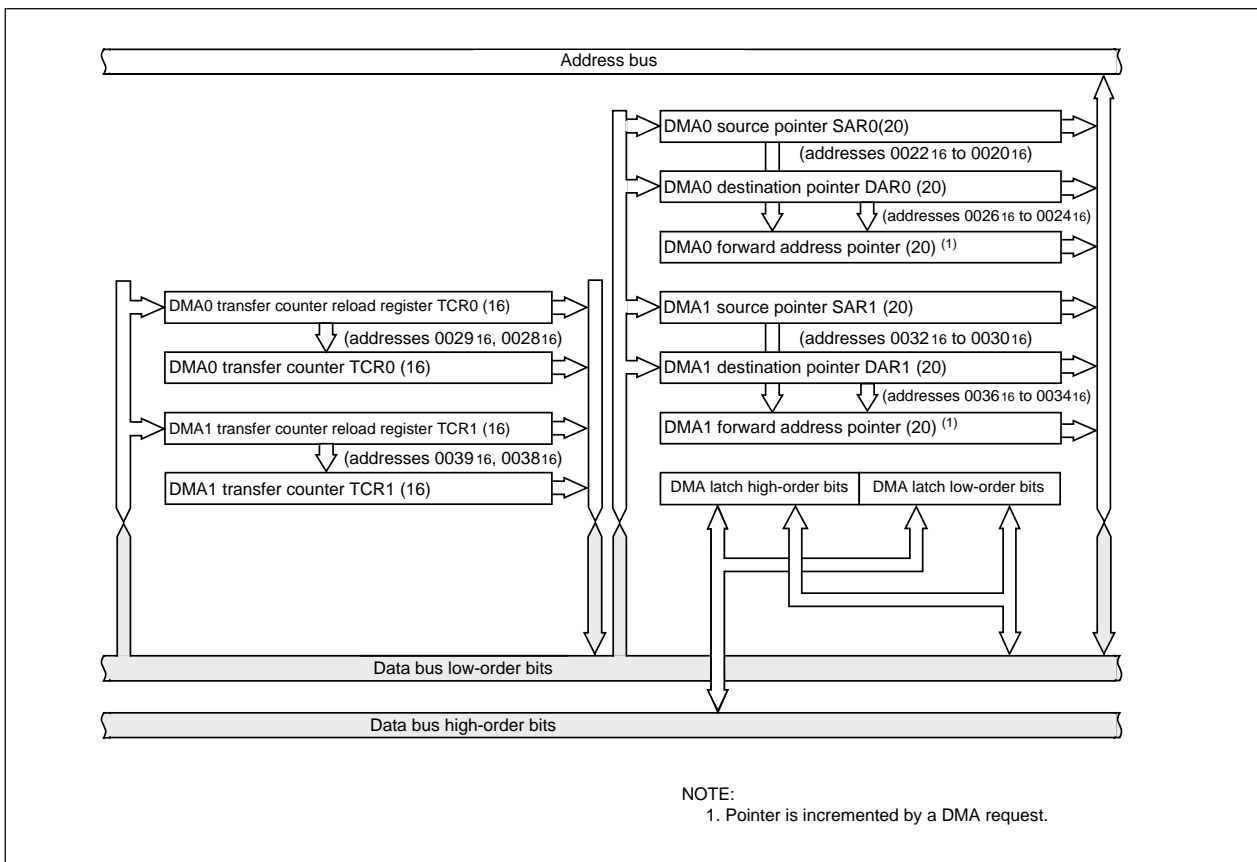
Address bus

DMA0 source pointer SAR0(20)

(addresses $0022_{16}$ to $0020_{16}$)

DMA0 destination pointer DAR0 (20)

(addresses $0026_{16}$ to $0024_{16}$)

DMA0 forward address pointer (20) $^{(1)}$

DMA0 transfer counter reload register TCR0 (16)

(addresses $0029_{16}$, $0028_{16}$)

DMA0 transfer counter TCR0 (16)

DMA1 source pointer SAR1 (20)

(addresses $0032_{16}$ to $0030_{16}$)

DMA1 destination pointer DAR1 (20)

(addresses $0036_{16}$ to $0034_{16}$)

DMA1 forward address pointer (20) $^{(1)}$

DMA1 transfer counter reload register TCR1 (16)

(addresses $0039_{16}$, $0038_{16}$)

DMA1 transfer counter TCR1 (16)

DMA latch high-order bits

DMA latch low-order bits

Data bus low-order bits

Data bus high-order bits

NOTE:
1. Pointer is incremented by a DMA request.